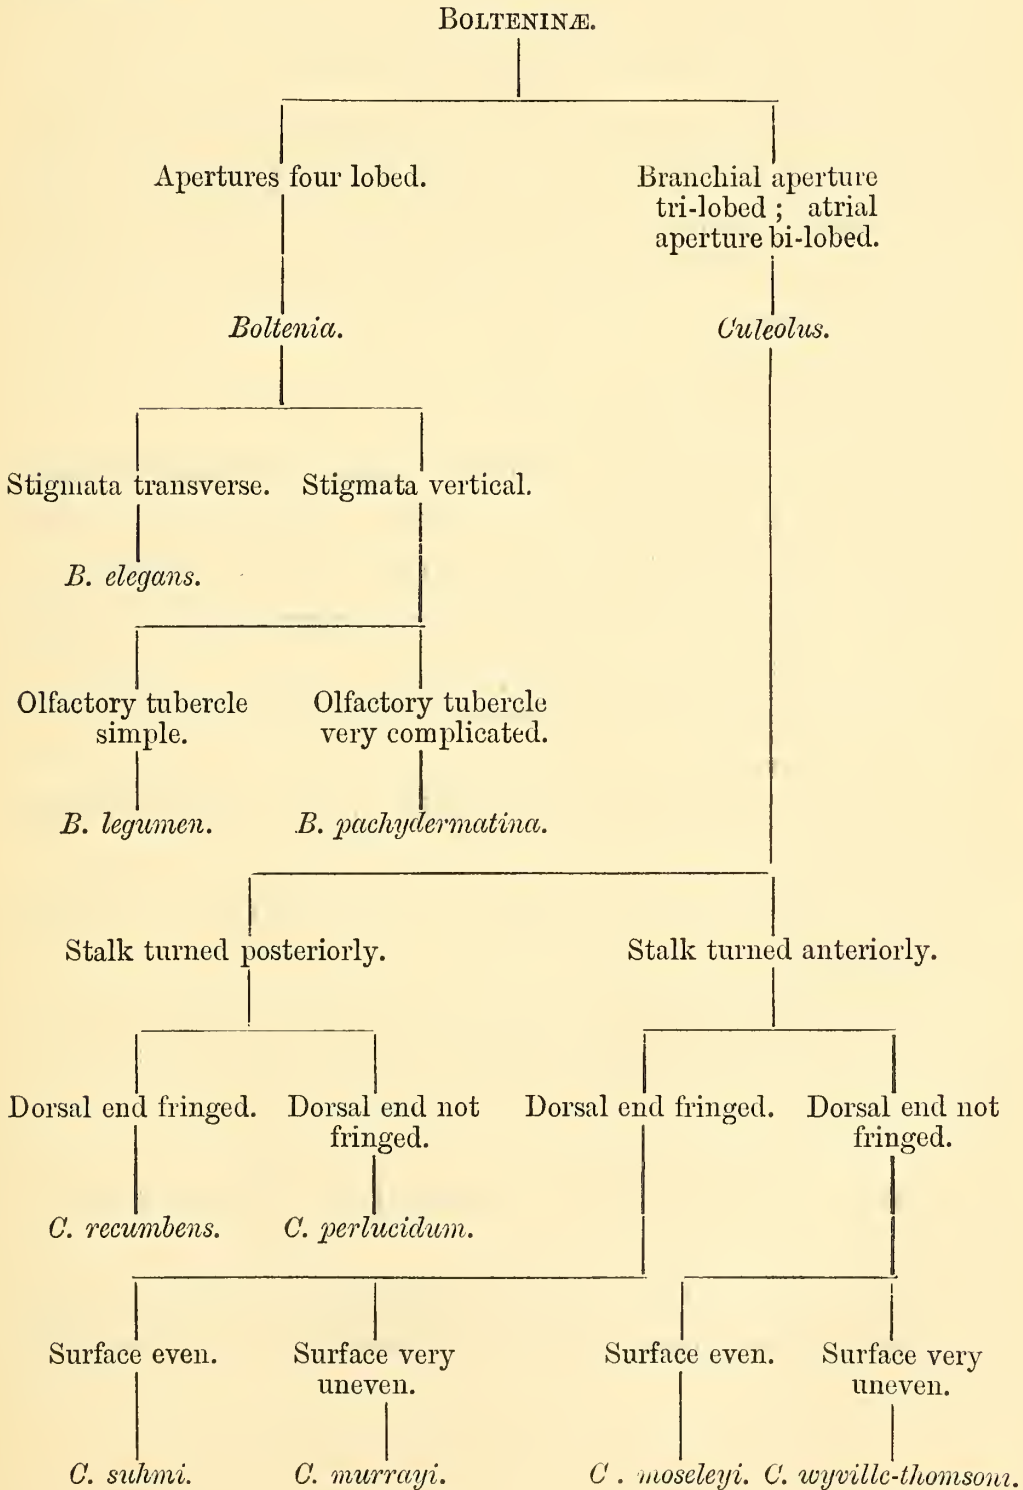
BOLTENINÆ.

Apertures four lobed.

Branchial aperture tri-lobed; atrial aperture bi-lobed.

*Boltenia.*

*Culeolus.*

Stigmata transverse.

Stigmata vertical.

*B. elegans.*

Olfactory tubercle simple.

Olfactory tubercle very complicated.

*B. legumen.*

*B. pachydermatina.*

Stalk turned posteriorly.

Stalk turned anteriorly.

Dorsal end fringed.

Dorsal end not fringed.

Dorsal end fringed.

Dorsal end not fringed.

*C. recumbens.*

*C. perlucidum.*

Surface even.

Surface very uneven.

Surface even.

Surface very uneven.

*C. suhmi.*

*C. murrayi.*

*C. moseleyi.*

*C. wyville-thomsoni.*